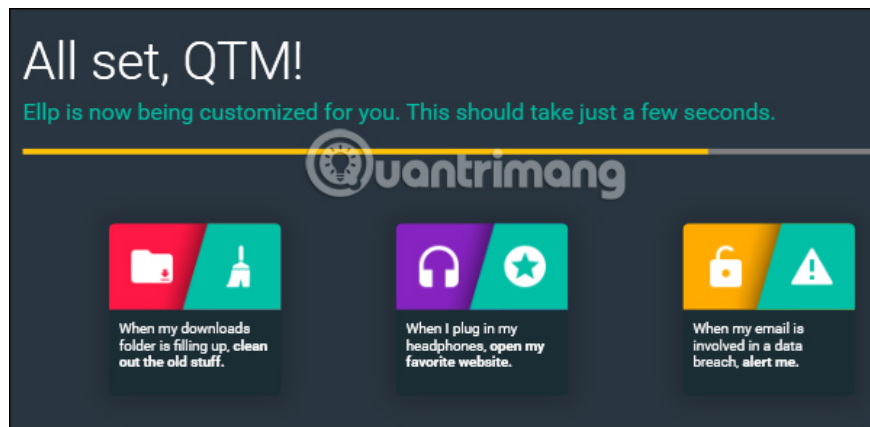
All set, QTM!

Ellp is now being customized for you. This should take just a few seconds.

Quantrimang

When my downloads folder is filling up, clean out the old stuff.

When I plug in my headphones, open my favorite website.

When my email is involved in a data breach, alert me.